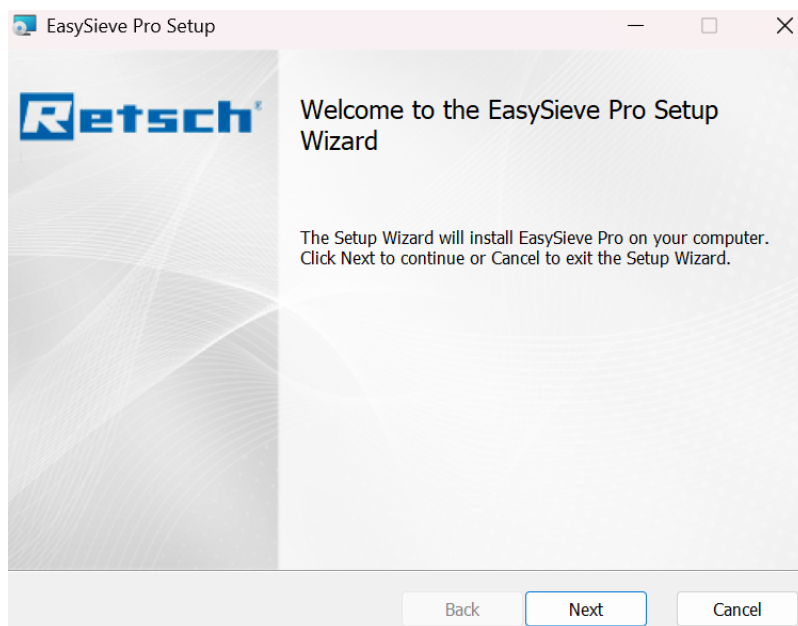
EasySieve Pro Setup

Retsch®

Welcome to the EasySieve Pro Setup Wizard

The Setup Wizard will install EasySieve Pro on your computer. Click Next to continue or Cancel to exit the Setup Wizard.

Back

Next

Cancel